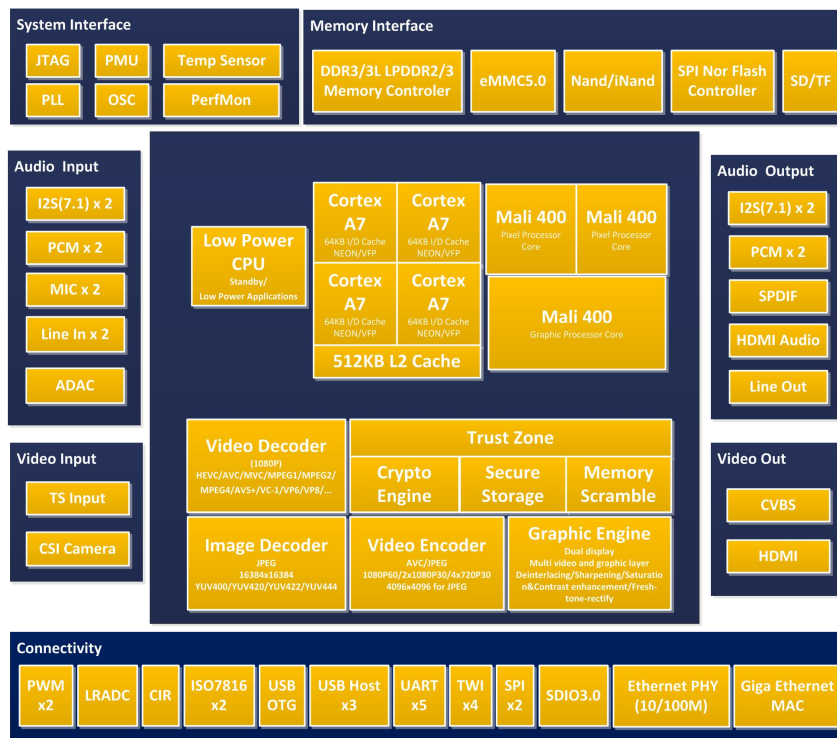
System Interface

JTAG

PMU

Temp Sensor

PLL

OSC

PerfMon

Memory Interface

DDR3/3L LPDDR2/3 Memory Controler

eMMC5.0

Nand/iNand

SPI Nor Flash Controller

SD/TF

Audio Input

I2S(7.1) x 2

PCM x 2

MIC x 2

Line In x 2

ADAC

Low Power CPU
Standby/ Low Power Applications

Cortex A7
64KB I/D Cache NEON/VFP

Cortex A7
64KB I/D Cache NEON/VFP

Cortex A7
64KB I/D Cache NEON/VFP

Cortex A7
64KB I/D Cache NEON/VFP

512KB L2 Cache

Mali 400
Pixel Processor Core

Mali 400
Pixel Processor Core

Mali 400
Graphic Processor Core

Audio Output

I2S(7.1) x 2

PCM x 2

SPDIF

HDMI Audio

Line Out

Video Input

TS Input

CSI Camera

Video Decoder
(1080P)
HEVC/AVC/MVC/MPEG1/MPEG2/ MPEG4/AVS+/VC-1/VP6/VP8/...

Trust Zone

Crypto Engine

Secure Storage

Memory Scramble

Image Decoder
JPEG
16384x16384
YUV400/YUV420/YUV422/YUV444

Video Encoder
AVC/JPEG
1080P60/2x1080P30/4x720P30
4096x4096 for JPEG

Graphic Engine
Dual display
Multi video and graphic layer
Deinterlacing/Sharpening/Saturation&Contrast enhancement/Fresh-tone-rectify

Video Out

CVBS

HDMI

Connectivity

PWM x2

LRADC

CIR

ISO7816 x2

USB OTG

USB Host x3

UART x5

TWI x4

SPI x2

SDIO3.0

Ethernet PHY (10/100M)

Giga Ethernet MAC